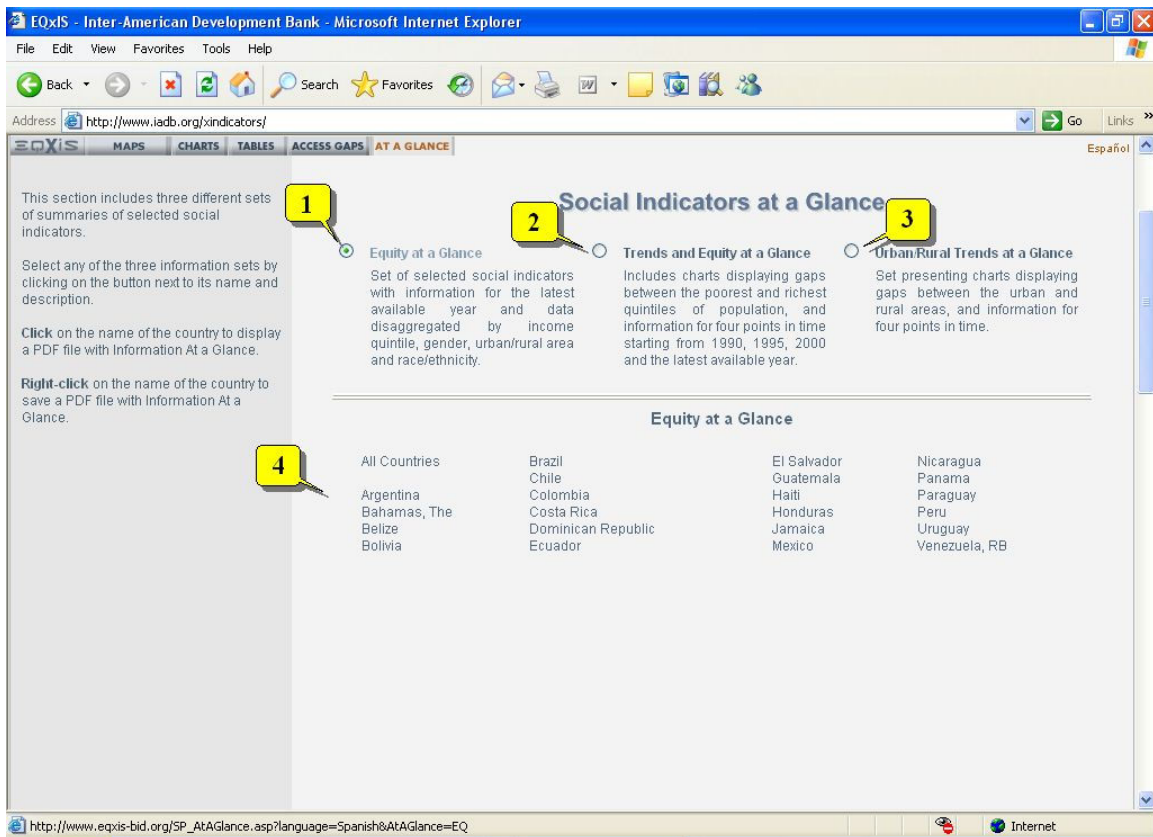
EQxIS - Inter-American Development Bank - Microsoft Internet Explorer

File Edit View Favorites Tools Help

Back Search Favorites

Address http://www.iadb.org/xindicators/ Go Links

EQXIS MAPS CHARTS TABLES ACCESS GAPS AT A GLANCE Español

This section includes three different sets of summaries of selected social indicators.

Select any of the three information sets by clicking on the button next to its name and description.

**Click** on the name of the country to display a PDF file with Information At a Glance.

**Right-click** on the name of the country to save a PDF file with Information At a Glance.

Social Indicators at a Glance

1

2

3

Equity at a Glance

Set of selected social indicators with information for the latest available year and data disaggregated by income quintile, gender, urban/rural area and race/ethnicity.

Trends and Equity at a Glance

Includes charts displaying gaps between the poorest and richest quintiles of population, and information for four points in time starting from 1990, 1995, 2000 and the latest available year.

Urban/Rural Trends at a Glance

Set presenting charts displaying gaps between the urban and rural areas, and information for four points in time.

Equity at a Glance

4

All Countries

Argentina
Bahamas, The
Belize
Bolivia

Brazil
Chile
Colombia
Costa Rica
Dominican Republic
Ecuador

El Salvador
Guatemala
Haiti
Honduras
Jamaica
Mexico

Nicaragua
Panama
Paraguay
Peru
Uruguay
Venezuela, RB

http://www.eqxis-bid.org/SP_AtAGlance.asp?language=Spanish&AtAGlance=EQ

Internet